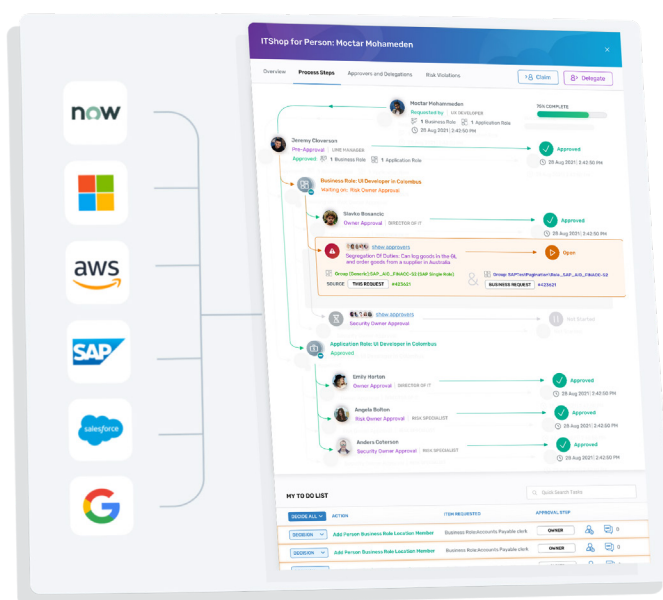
now

aws

SAP

salesforce

ITShop for Person: Moctar Mohameden

Overview Process Steps Approvers and Delegations Risk Violations

Claim Delegate

Moctar Mohameden
Requested by | UX DEVELOPER
1 Business Role 1 Application Role
25 Aug 2021 | 3:42:50 PM

75% COMPLETE

Jeremy Cleverson
Pre-Approval | LINE MANAGER
Approved 1 Business Role 1 Application Role
25 Aug 2021 | 3:42:50 PM

Approved
25 Aug 2021 | 3:42:50 PM

Business Role: UI Developer in Colombus
Waiting on.. Risk Owner Approval

Slavko Bosancic
Owner Approval | DIRECTOR OF IT

Approved
25 Aug 2021 | 3:42:50 PM

Show approvers
Segregation Of Duties: Can log goods in the GL and order goods from a supplier in Australia

Open

Group (Generic) SAP_AIG_FINACC-S2 (SAP Single Role)
SOURCE THIS REQUEST #423621

Group SAPTestPagination\Role_SAP_AIG_FINACC-S2
BUSINESS REQUEST #423621

Show approvers
Security Owner Approval

Not Started

Application Role: UI Developer in Colombus
Approved

Emily Horton
Owner Approval | DIRECTOR OF IT

Approved
25 Aug 2021 | 3:42:50 PM

Angela Bolton
Risk Owner Approval | RISK SPECIALIST

Approved
25 Aug 2021 | 3:42:50 PM

Anders Coterson
Security Owner Approval | RISK SPECIALIST

Approved
25 Aug 2021 | 3:42:50 PM

MY TO GO LIST
Quick Search Tasks

DECIDE ALL ACTION ITEM REQUESTED APPROVAL STEP

DECISION Add Person Business Role Location Member Business Role/Accounts Payable clerk OWNER 0
DECISION Add Person Business Role Location Member Business Role/Accounts Payable clerk OWNER 0